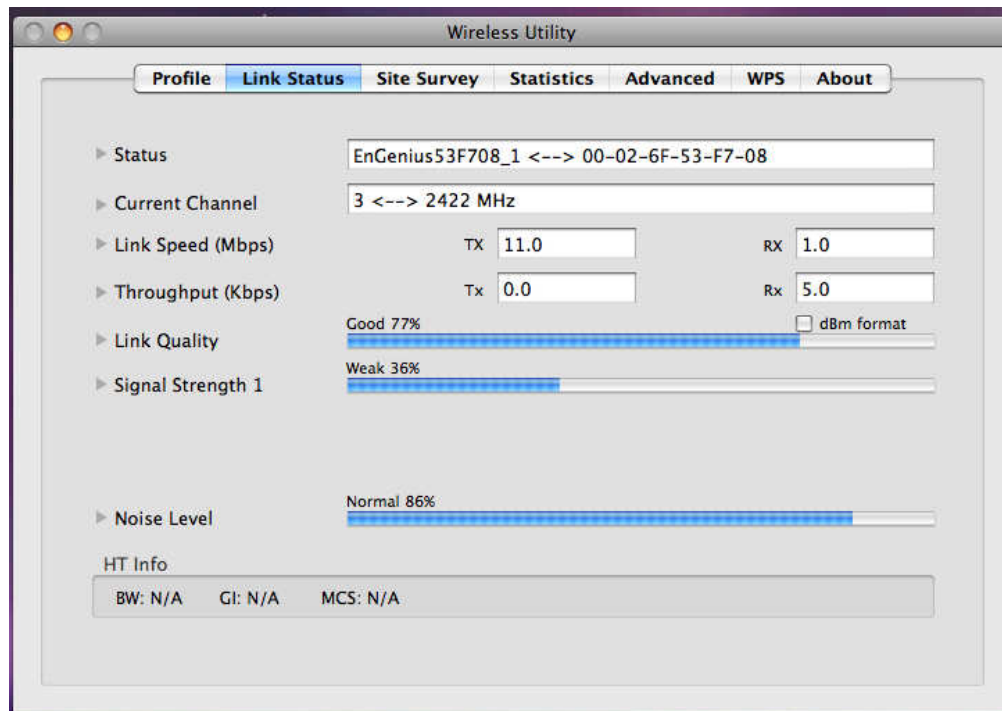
Wireless Utility

Profile | Link Status | Site Survey | Statistics | Advanced | WPS | About

Status EnGenius53F708_1 <--> 00-02-6F-53-F7-08

Current Channel 3 <--> 2422 MHz

Link Speed (Mbps) TX 11.0 RX 1.0

Throughput (Kbps) Tx 0.0 Rx 5.0

Good 77% dBm format

Link Quality

Weak 36%

Signal Strength 1

Normal 86%

Noise Level

HT Info

BW: N/A GI: N/A MCS: N/A